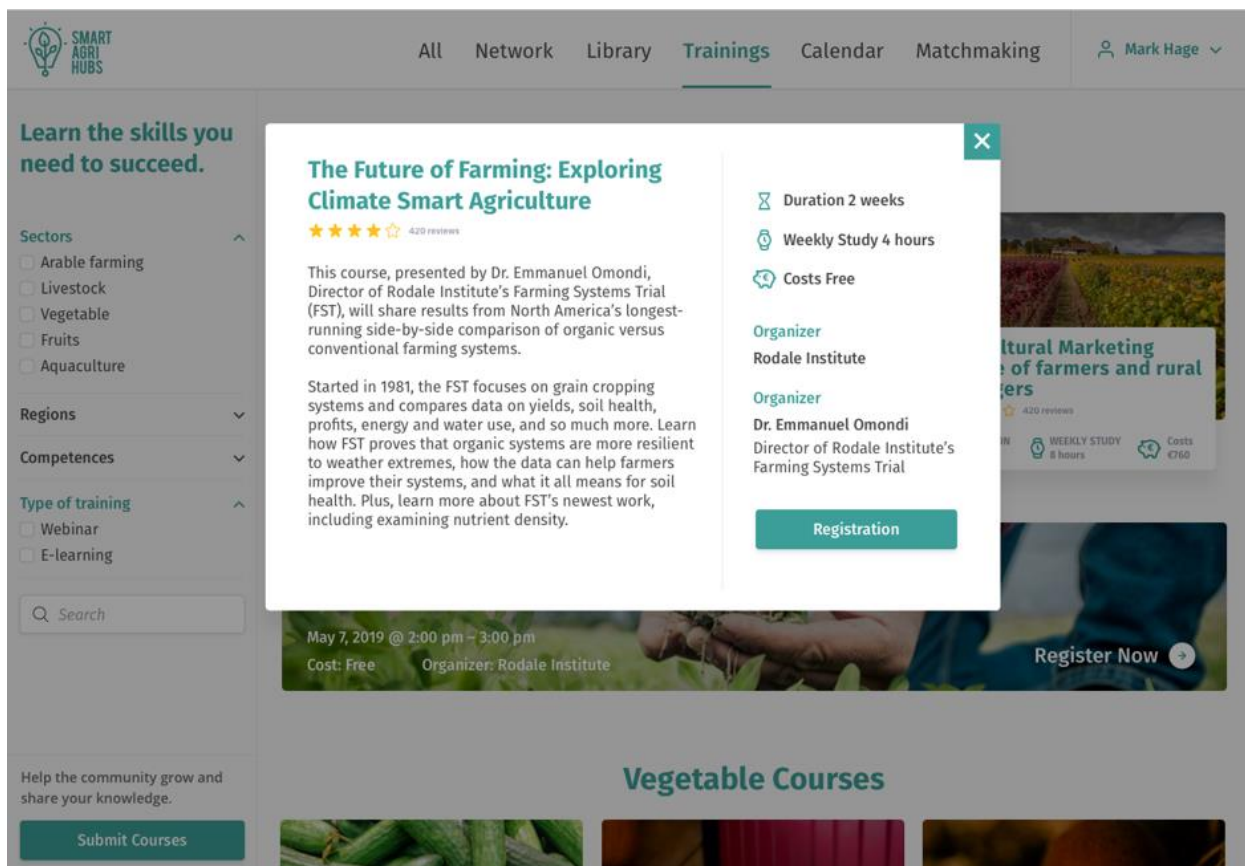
SMART AGRI HUBS

All Network Library Trainings Calendar Matchmaking Mark Hage

Learn the skills you need to succeed.

Sectors
Arable farming
Livestock
Vegetable
Fruits
Aquaculture

Regions

Competences

Type of training
Webinar
E-learning

Search

Help the community grow and share your knowledge.

Submit Courses

The Future of Farming: Exploring Climate Smart Agriculture
420 reviews

This course, presented by Dr. Emmanuel Omondi, Director of Rodale Institute's Farming Systems Trial (FST), will share results from North America's longest-running side-by-side comparison of organic versus conventional farming systems.

Started in 1981, the FST focuses on grain cropping systems and compares data on yields, soil health, profits, energy and water use, and so much more. Learn how FST proves that organic systems are more resilient to weather extremes, how the data can help farmers improve their systems, and what it all means for soil health. Plus, learn more about FST's newest work, including examining nutrient density.

Duration 2 weeks
Weekly Study 4 hours
Costs Free

Organizer
Rodale Institute

Organizer
Dr. Emmanuel Omondi
Director of Rodale Institute's Farming Systems Trial

Registration

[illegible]ltural Marketing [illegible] of farmers and rural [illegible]ers
420 reviews
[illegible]N WEEKLY STUDY 8 hours Costs €760

May 7, 2019 @ 2:00 pm – 3:00 pm
Cost: Free Organizer: Rodale Institute
Register Now

Vegetable Courses